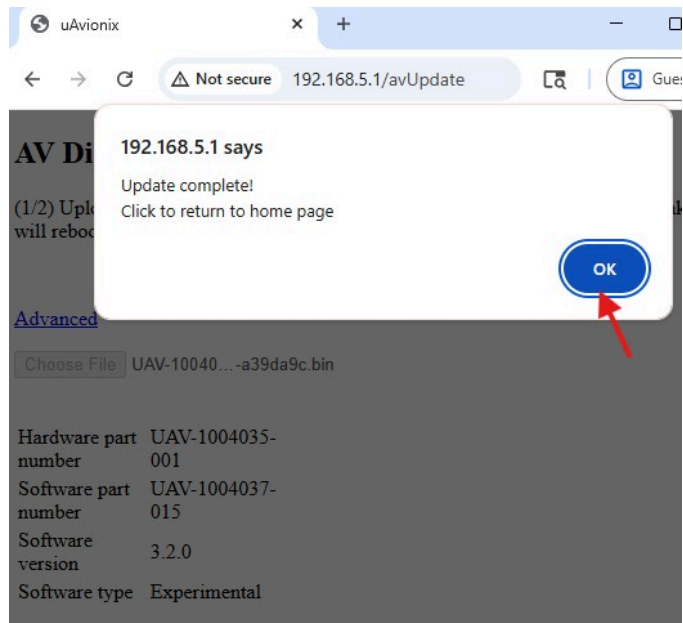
uAvionix
×
+
Not secure 192.168.5.1/avUpdate
Gues

AV Di

(1/2) Upl
will reboo

192.168.5.1 says
Update complete!
Click to return to home page
OK

Advanced

Choose File UAV-10040...-a39da9c.bin

| | |
|---|---|
| Hardware part number | UAV-1004035-001 |
| Software part number | UAV-1004037-015 |
| Software version | 3.2.0 |
| Software type | Experimental |